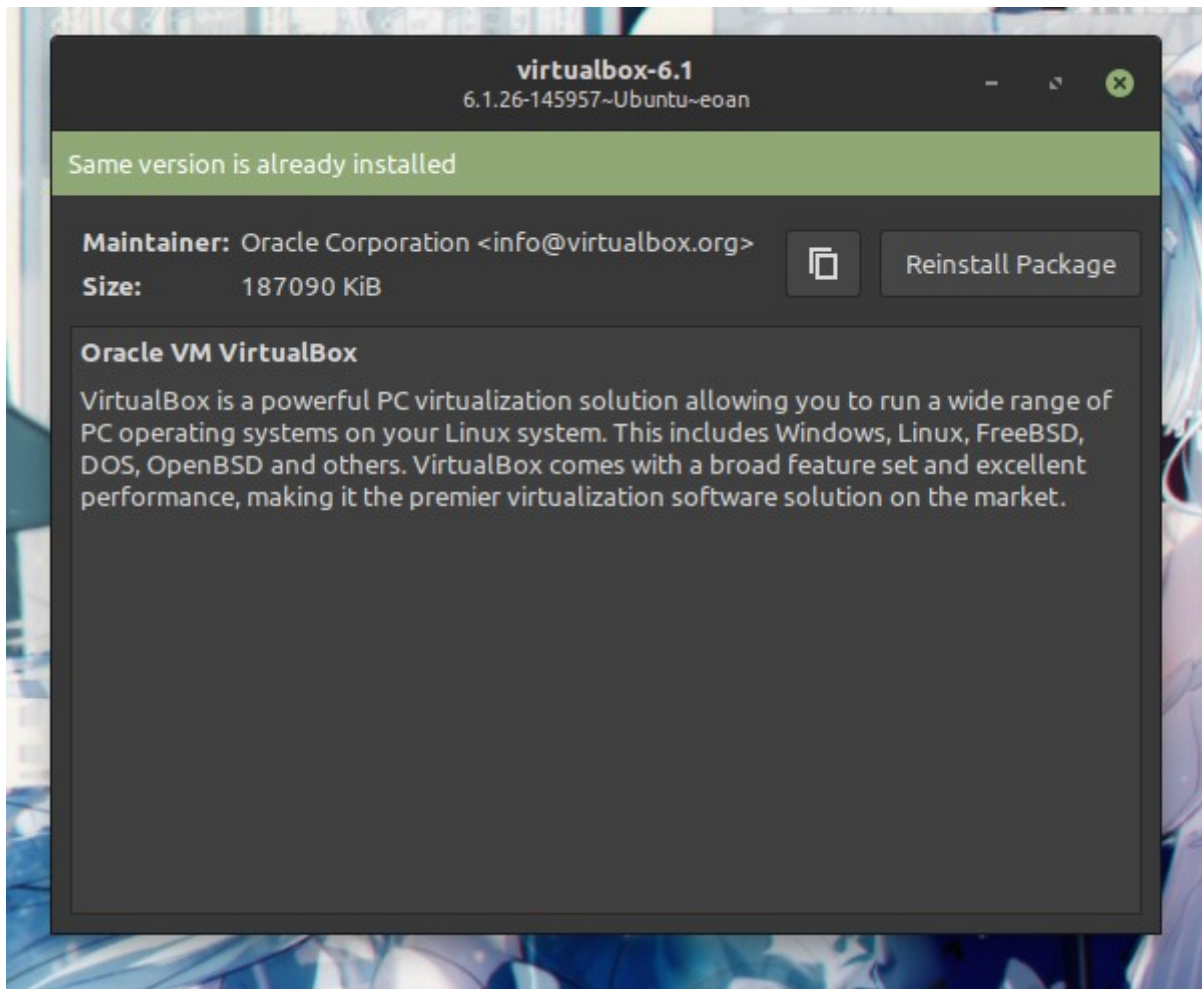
virtualbox-6.1
6.1.26-145957~Ubuntu~eoan

Same version is already installed

Maintainer: Oracle Corporation <info@virtualbox.org>
Size: 187090 KiB

Reinstall Package

Oracle VM VirtualBox

VirtualBox is a powerful PC virtualization solution allowing you to run a wide range of PC operating systems on your Linux system. This includes Windows, Linux, FreeBSD, DOS, OpenBSD and others. VirtualBox comes with a broad feature set and excellent performance, making it the premier virtualization software solution on the market.